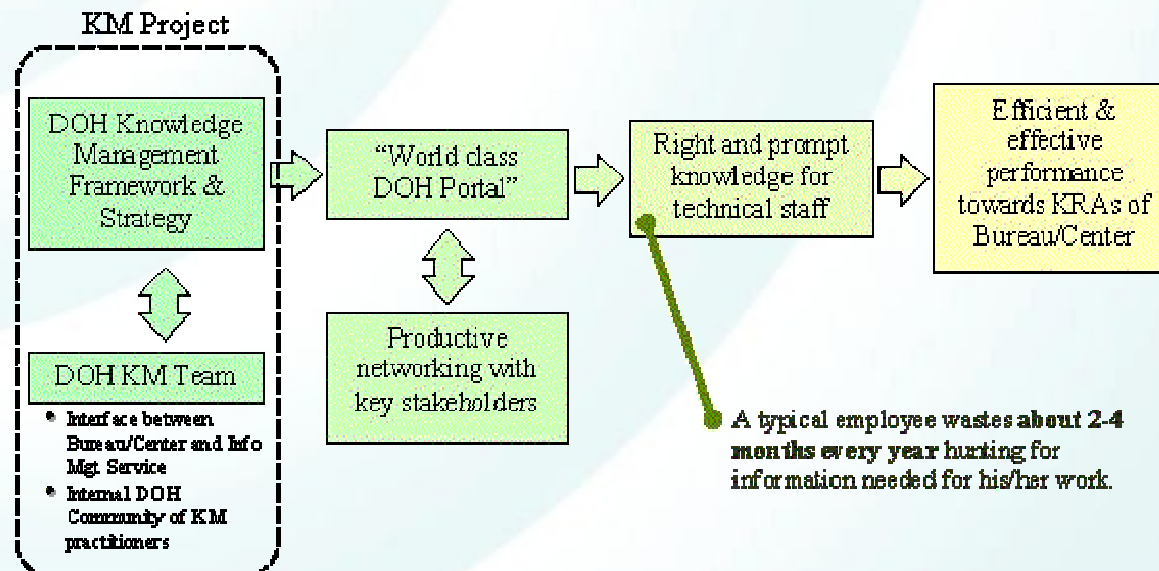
KM Project

DOH Knowledge Management Framework & Strategy

DOH KM Team

- Interface between Bureau/Center and Info Mgt. Service
- Internal DOH Community of KM practitioners

"World class DOH Portal"

Productive networking with key stakeholders

Right and prompt knowledge for technical staff

Efficient & effective performance towards KRAs of Bureau/Center

A typical employee wastes about 2-4 months every year hunting for information needed for his/her work.